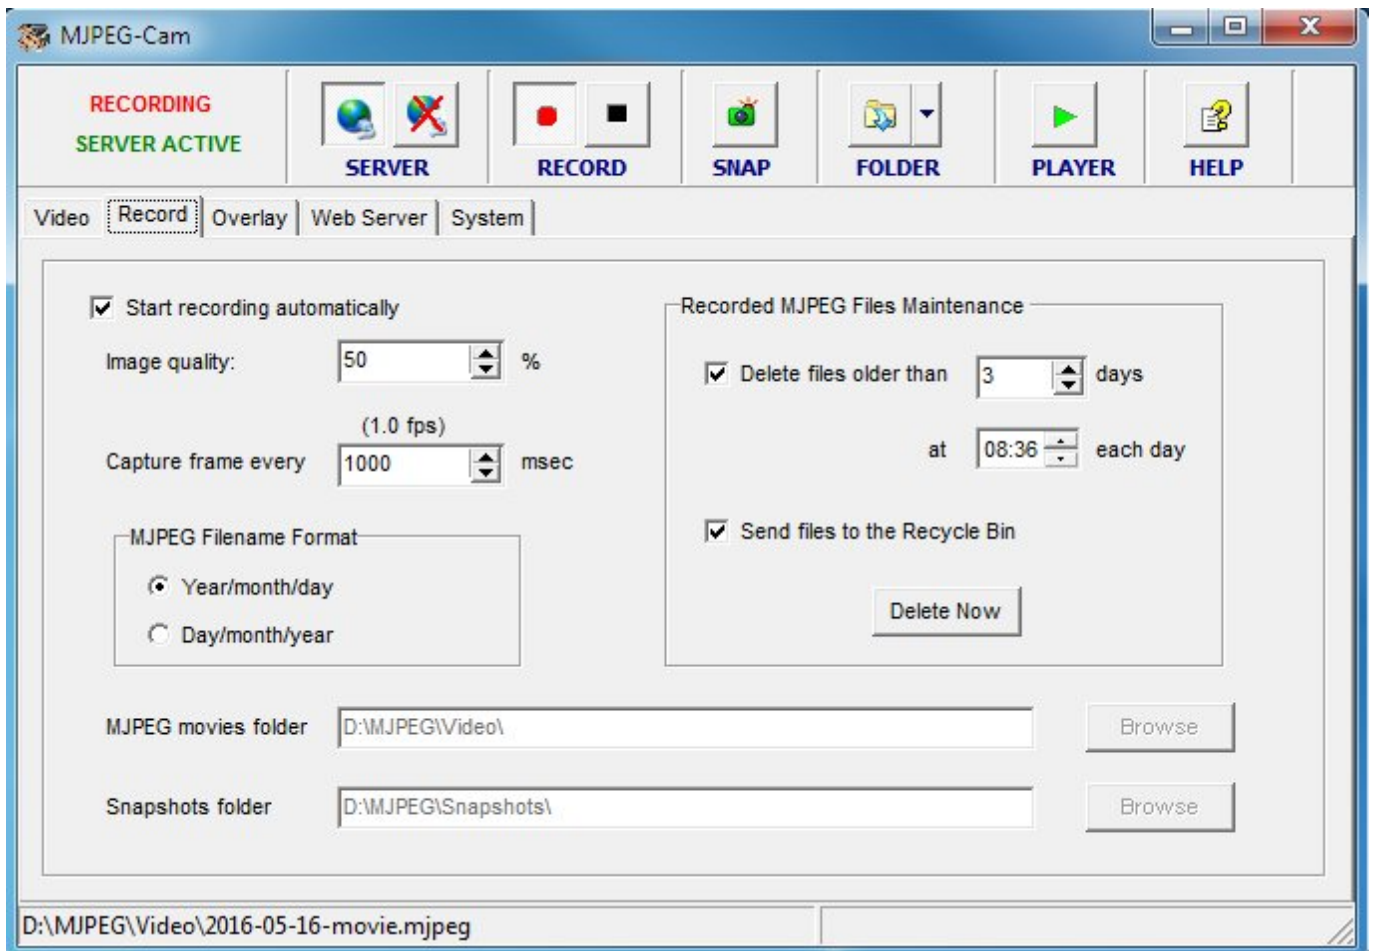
MJPEG-Cam

RECORDING
SERVER ACTIVE

SERVER

RECORD

SNAP

FOLDER

PLAYER

HELP

Video | Record | Overlay | Web Server | System

☑ Start recording automatically

Image quality: 50 %

(1.0 fps)
Capture frame every 1000 msec

MJPEG Filename Format
◉ Year/month/day
○ Day/month/year

Recorded MJPEG Files Maintenance

☑ Delete files older than 3 days

at 08:36 each day

☑ Send files to the Recycle Bin

Delete Now

MJPEG movies folder D:\MJPEG\Video\ Browse

Snapshots folder D:\MJPEG\Snapshots\ Browse

D:\MJPEG\Video\2016-05-16-movie.mjpeg